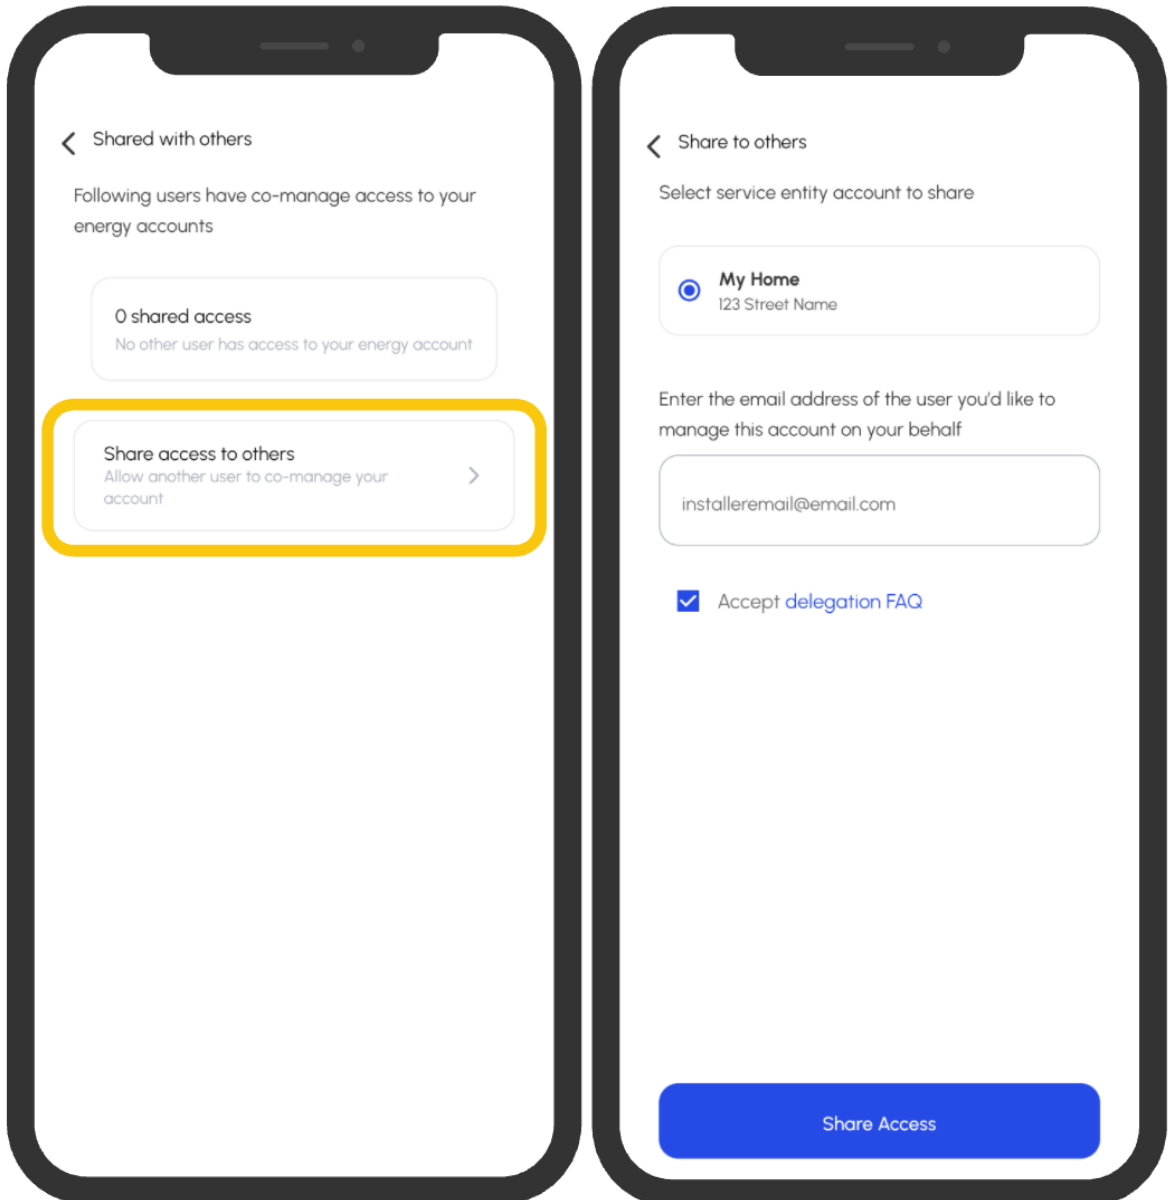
Shared with others

Following users have co-manage access to your energy accounts

0 shared access
No other user has access to your energy account

Share access to others
Allow another user to co-manage your account

Share to others

Select service entity account to share

My Home
123 Street Name

Enter the email address of the user you'd like to manage this account on your behalf

installeremail@email.com

Accept delegation FAQ

Share Access